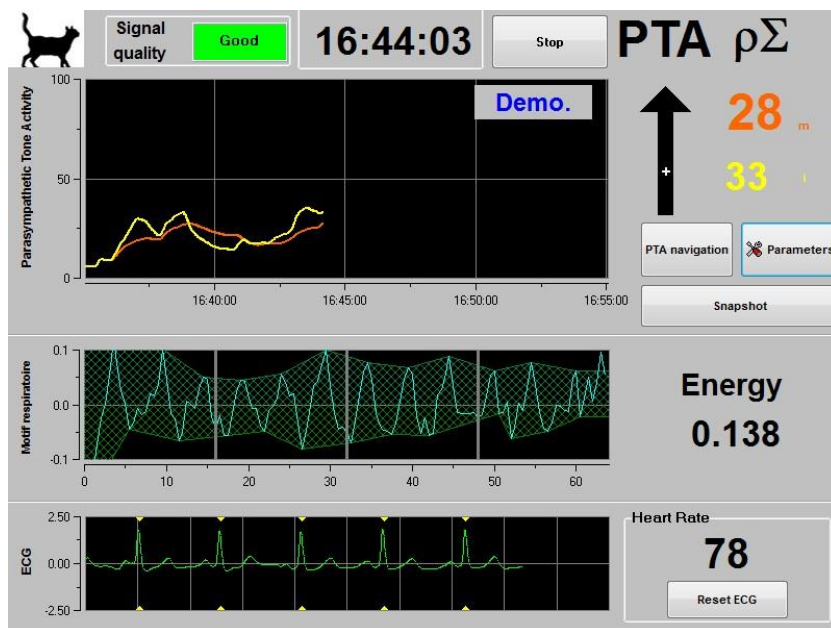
Signal quality Good

16:44:03

Stop

PTA $\rho\Sigma$

100

Parasympathetic Tone Activity

Demo.

50

0

16:40:00

16:45:00

16:50:00

16:55:00

+

28 m

33 i

PTA navigation

Parameters

Snapshot

0.1

Motif respiratoire

0.0

-0.1

0

10

20

30

40

50

60

Energy

0.138

2.50

ECG

0.00

-2.50

Heart Rate

78

Reset ECG